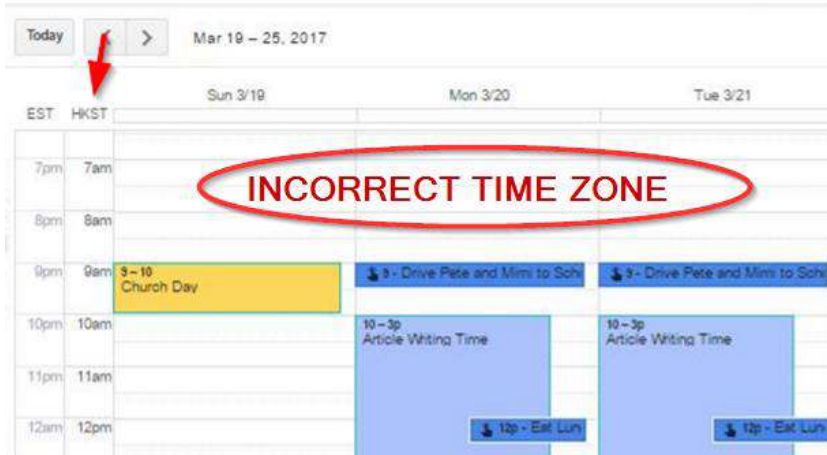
Today < > Mar 19 – 25, 2017

EST HKST

Sun 3/19
Mon 3/20
Tue 3/21

INCORRECT TIME ZONE

7pm 7am
8pm 8am
9pm 9am
10pm 10am
11pm 11am
12am 12pm

9 – 10
Church Day

9 - Drive Pete and Mimi to Schi

9 - Drive Pete and Mimi to Schi

10 – 3p
Article Writing Time

10 – 3p
Article Writing Time

12p - Eat Lun

12p - Eat Lun